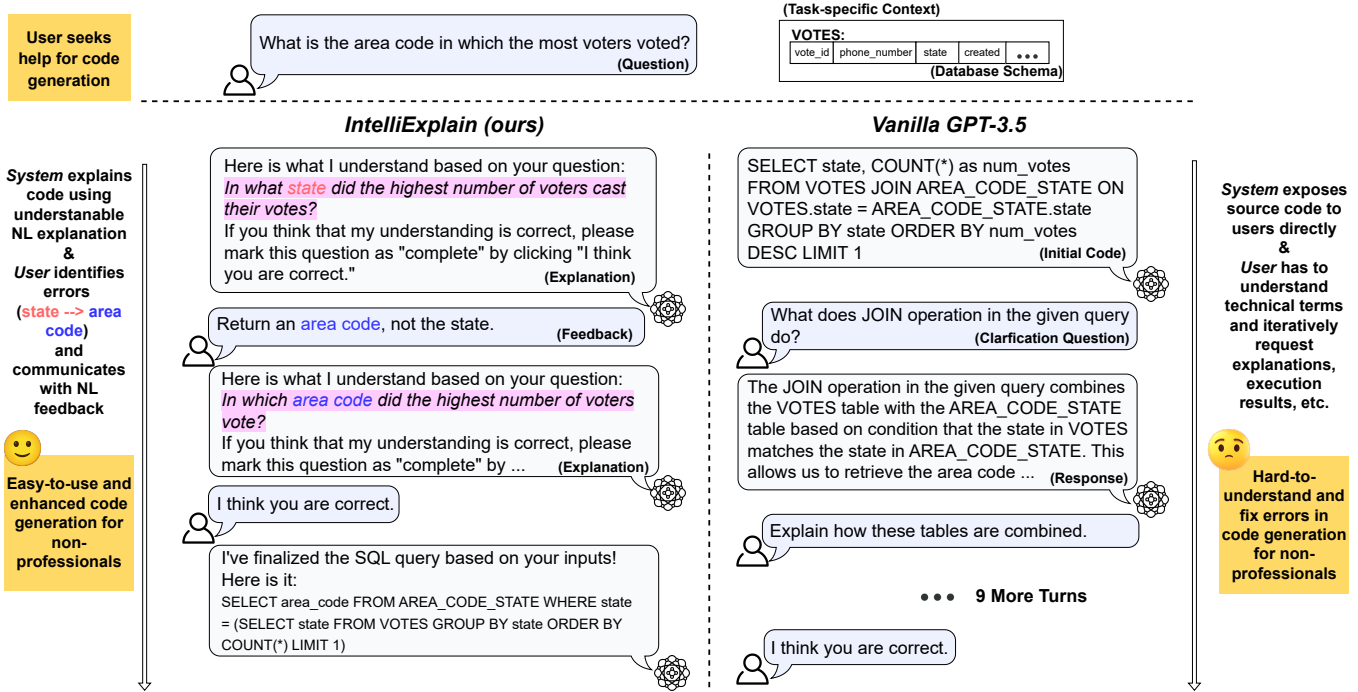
User seeks help for code generation

What is the area code in which the most voters voted?
(Question)

(Task-specific Context)

VOTES:

| vote_id | phone_number | state | created | ••• |
|---|---|---|---|---|

(Database Schema)

IntelliExplain (ours)

Vanilla GPT-3.5

System explains code using understanable NL explanation & User identifies errors (state --> area code) and communicates with NL feedback

Easy-to-use and enhanced code generation for non-professionals

Here is what I understand based on your question:
In what state did the highest number of voters cast their votes?
If you think that my understanding is correct, please mark this question as "complete" by clicking "I think you are correct."
(Explanation)

Return an area code, not the state.
(Feedback)

Here is what I understand based on your question:
In which area code did the highest number of voters vote?
If you think that my understanding is correct, please mark this question as "complete" by ...
(Explanation)

I think you are correct.

I've finalized the SQL query based on your inputs! Here is it:
SELECT area_code FROM AREA_CODE_STATE WHERE state = (SELECT state FROM VOTES GROUP BY state ORDER BY COUNT(*) LIMIT 1)

SELECT state, COUNT(*) as num_votes FROM VOTES JOIN AREA_CODE_STATE ON VOTES.state = AREA_CODE_STATE.state GROUP BY state ORDER BY num_votes DESC LIMIT 1
(Initial Code)

What does JOIN operation in the given query do?
(Clarfication Question)

The JOIN operation in the given query combines the VOTES table with the AREA_CODE_STATE table based on condition that the state in VOTES matches the state in AREA_CODE_STATE. This allows us to retrieve the area code ...
(Response)

Explain how these tables are combined.

••• 9 More Turns

I think you are correct.

System exposes source code to users directly & User has to understand technical terms and iteratively request explanations, execution results, etc.

Hard-to-understand and fix errors in code generation for non-professionals